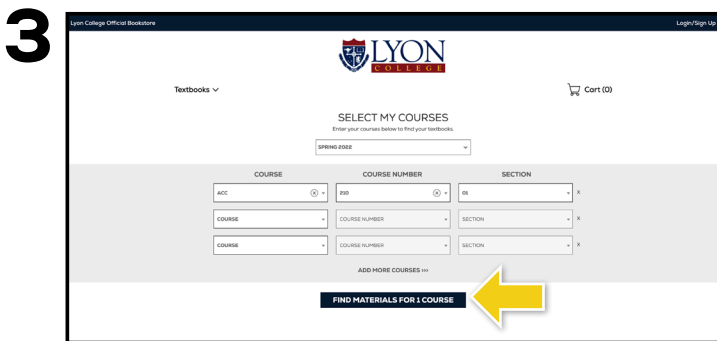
3

Lyon College Official Bookstore

Login/Sign Up

LYON
COLLEGE

Textbooks

Cart (0)

SELECT MY COURSES

Enter your courses below to find your textbooks.

SPRING 2022

| COURSE | COURSE NUMBER | SECTION |
|---|---|---|
| ACC | 210 | 01 |
| COURSE | COURSE NUMBER | SECTION |
| COURSE | COURSE NUMBER | SECTION |

ADD MORE COURSES >>>

FIND MATERIALS FOR 1 COURSE